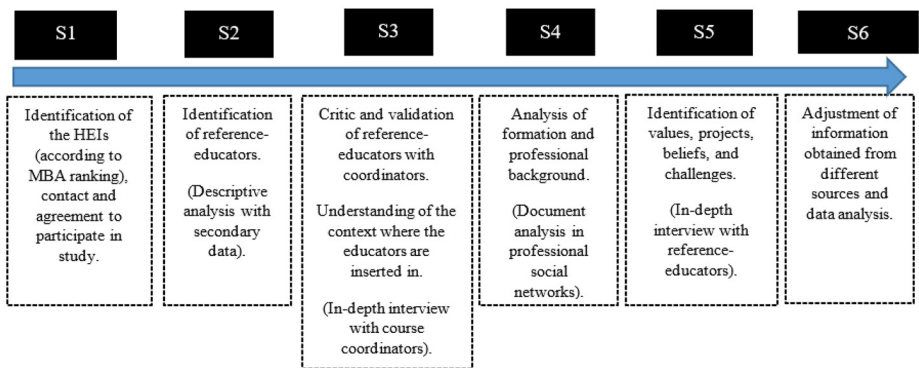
S1

Identification of the HEIs (according to MBA ranking), contact and agreement to participate in study.

S2

Identification of reference-educators.

(Descriptive analysis with secondary data).

S3

Critic and validation of reference-educators with coordinators.

Understanding of the context where the educators are inserted in.

(In-depth interview with course coordinators).

S4

Analysis of formation and professional background.

(Document analysis in professional social networks).

S5

Identification of values, projects, beliefs, and challenges.

(In-depth interview with reference-educators).

S6

Adjustment of information obtained from different sources and data analysis.